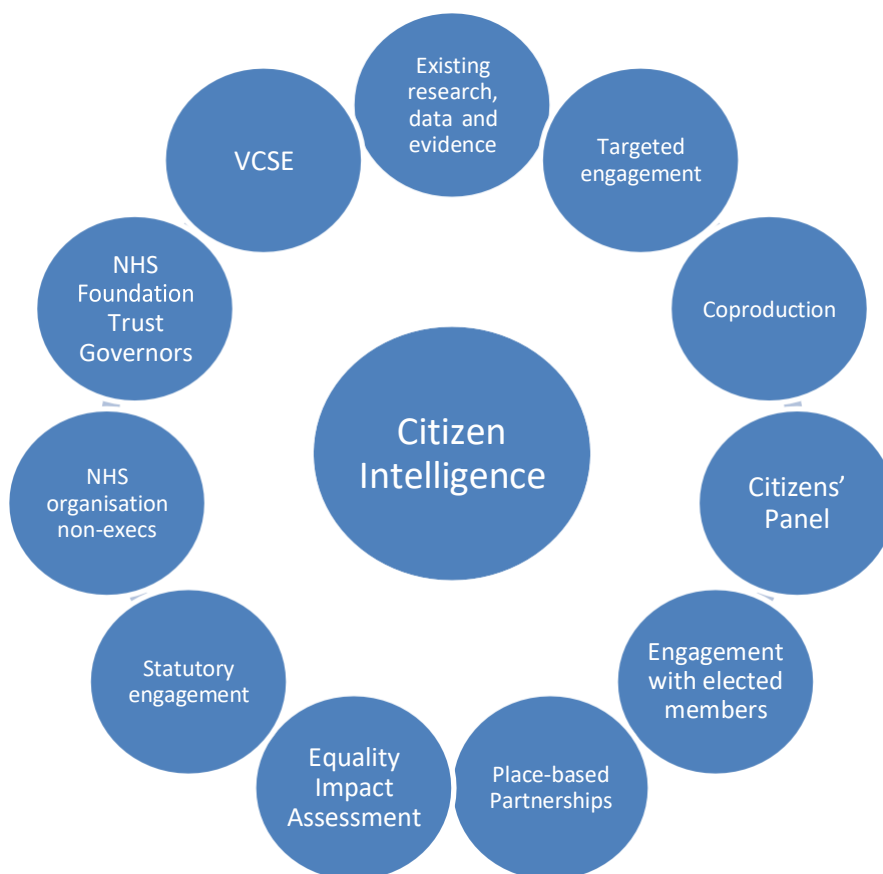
Citizen Intelligence

Existing research, data and evidence

Targeted engagement

Coproduction

Citizens' Panel

Engagement with elected members

Place-based Partnerships

Equality Impact Assessment

Statutory engagement

NHS organisation non-execs

NHS Foundation Trust Governors

VCSE